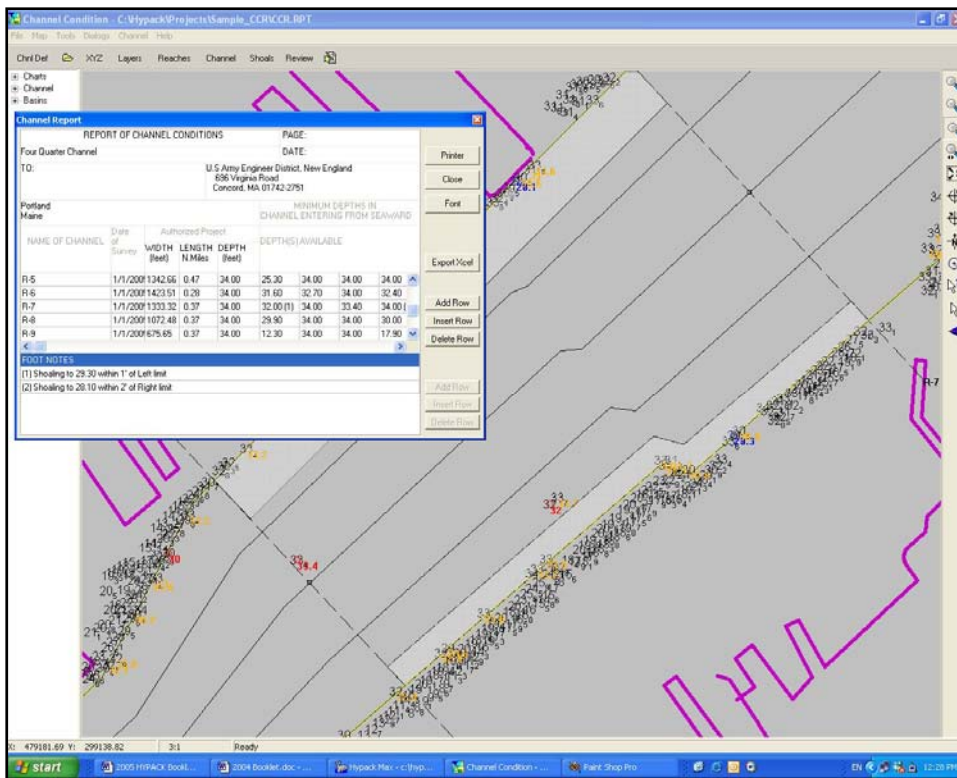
Channel Condition - C:\Hypack\Projects\Sample_CCR\CCR.RPT

File Map Tools Dialogs Channel Help

Chnl Def XYZ Layers Reaches Channel Shoals Review

Charts
Channel
Basins

Channel Report

REPORT OF CHANNEL CONDITIONS PAGE:

Four Quarter Channel DATE:

TO: U.S Army Engineer District, New England
696 Virginia Road
Concord, MA 01742-2751

Portland
Maine

MINIMUM DEPTHS IN CHANNEL ENTERING FROM SEAWARD

| NAME OF CHANNEL | Date of Survey | WIDTH (feet) | LENGTH N.Miles | DEPTH (feet) | DEPTHS AVAILABLE | | | |
|---|---|---|---|---|---|---|---|---|
| R-5 | 1/1/200 | 1342.66 | 0.47 | 34.00 | 25.30 | 34.00 | 34.00 | 34.00 |
| R-6 | 1/1/200 | 1423.51 | 0.28 | 34.00 | 31.60 | 32.70 | 34.00 | 32.40 |
| R-7 | 1/1/200 | 1333.32 | 0.37 | 34.00 | 32.00 (1) | 34.00 | 33.40 | 34.00 |
| R-8 | 1/1/200 | 1072.48 | 0.37 | 34.00 | 29.90 | 34.00 | 34.00 | 30.00 |
| R-9 | 1/1/200 | 675.65 | 0.37 | 34.00 | 12.30 | 34.00 | 34.00 | 17.90 |

FOOT NOTES
(1) Shoaling to 29.30 within 1' of Left limit
(2) Shoaling to 28.10 within 2' of Right limit

Printer
Close
Font
Export Xcel
Add Row
Insert Row
Delete Row
Add Row
Insert Row
Delete Row

R-7

X: 479181.69 Y: 299138.82 3:1 Ready

start 2005 HYPACK Bookl... 2004 Booklet.doc - ... Hypack Max - c:\hyp... Channel Condition - ... Paint Shop Pro EN 12:28 PM